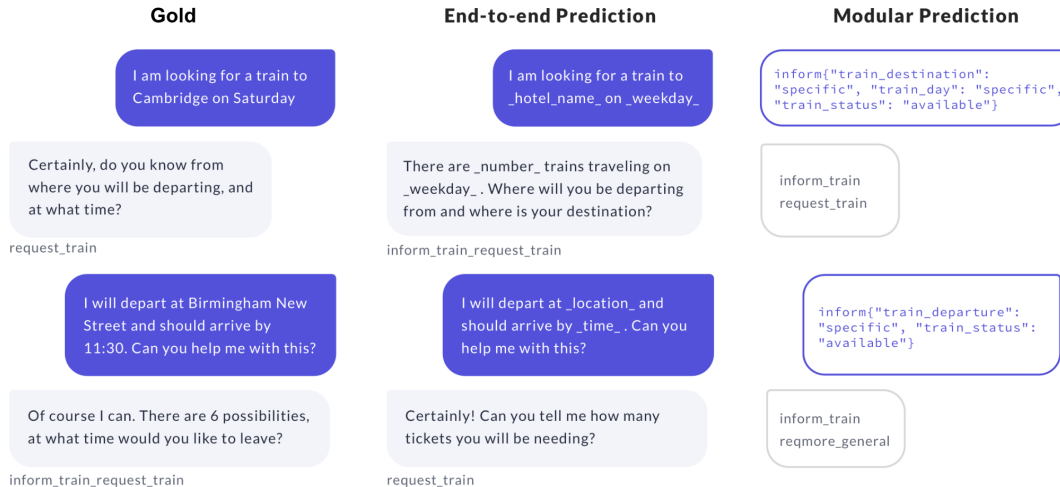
Gold

I am looking for a train to Cambridge on Saturday

Certainly, do you know from where you will be departing, and at what time?

request_train

I will depart at Birmingham New Street and should arrive by 11:30. Can you help me with this?

Of course I can. There are 6 possibilities, at what time would you like to leave?

inform_train_request_train

End-to-end Prediction

I am looking for a train to _hotel_name_ on _weekday_

There are _number_ trains traveling on _weekday_ . Where will you be departing from and where is your destination?

inform_train_request_train

I will depart at _location_ and should arrive by _time_ . Can you help me with this?

Certainly! Can you tell me how many tickets you will be needing?

request_train

Modular Prediction

inform{"train_destination": "specific", "train_day": "specific", "train_status": "available"}

inform_train
request_train

inform{"train_departure": "specific", "train_status": "available"}

inform_train
reqmore_general